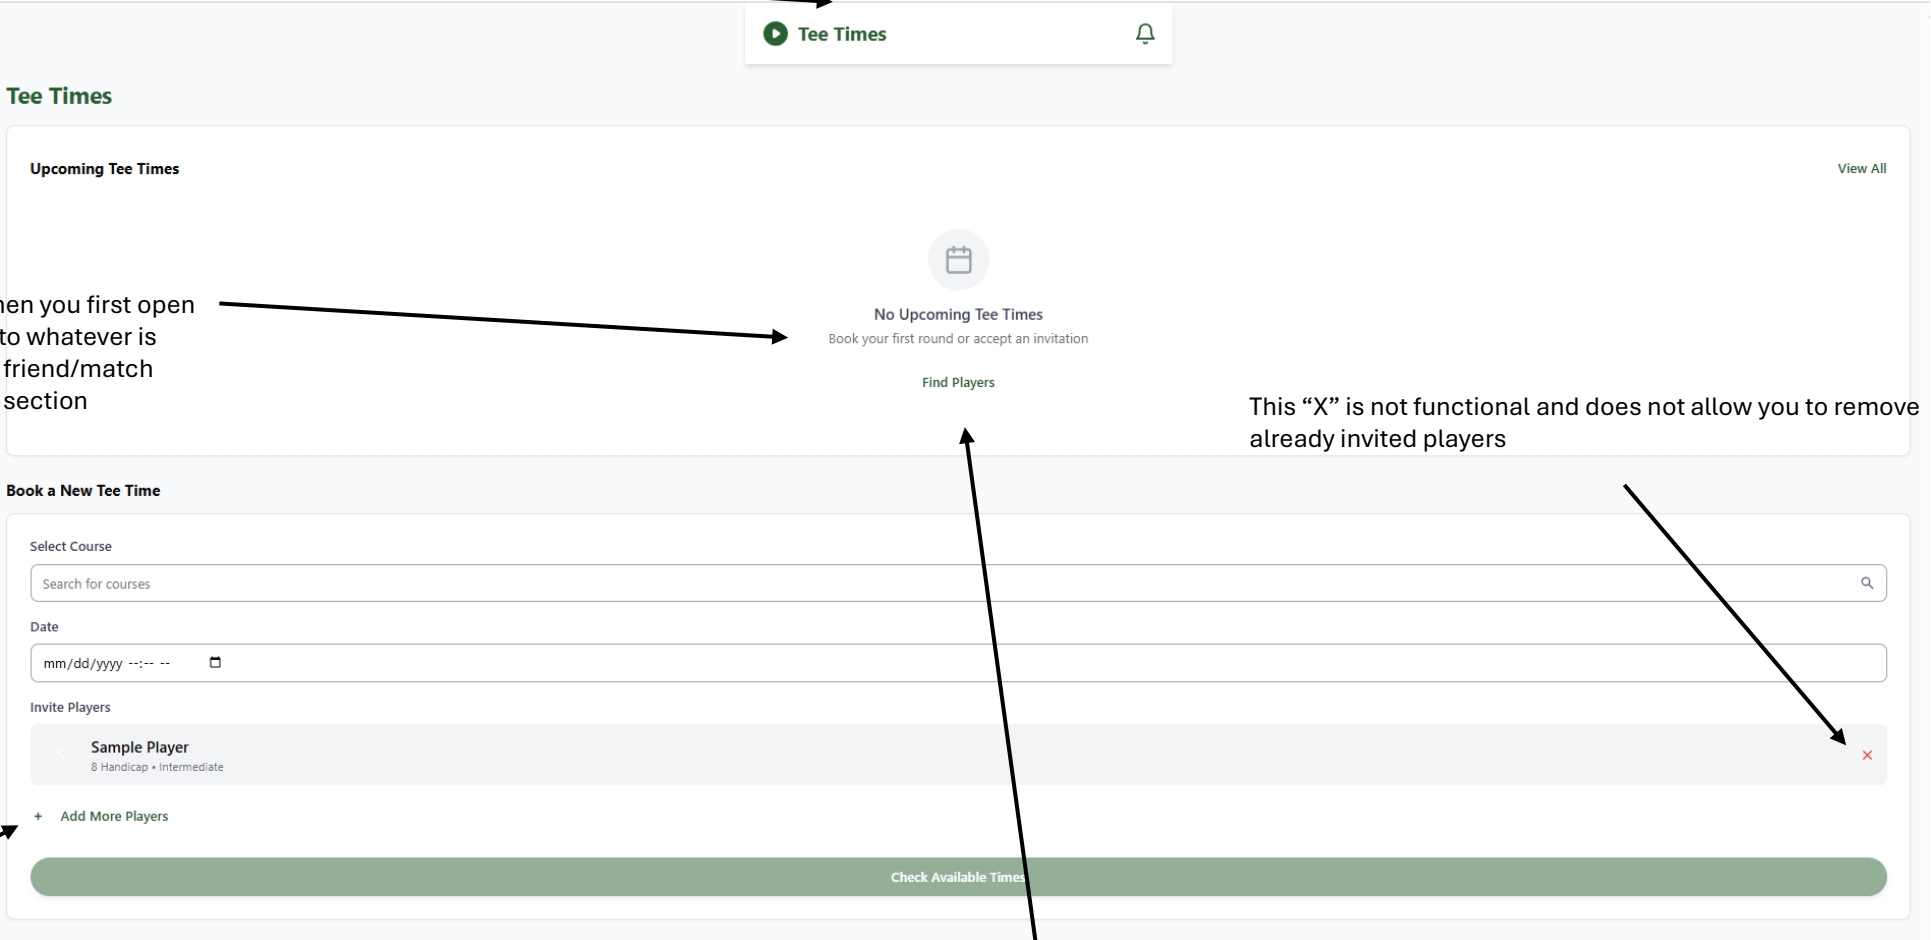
Tee Times

Tee Times

Upcoming Tee Times

View All

en you first open
to whatever is
friend/match
section

No Upcoming Tee Times
Book your first round or accept an invitation

Find Players

This “X” is not functional and does not allow you to remove already invited players

Book a New Tee Time

Select Course

Search for courses

Date

mm/dd/yyyy --:-- --

Invite Players

S
Sample Player
8 Handicap • Intermediate

×

+ Add More Players

Check Available Times